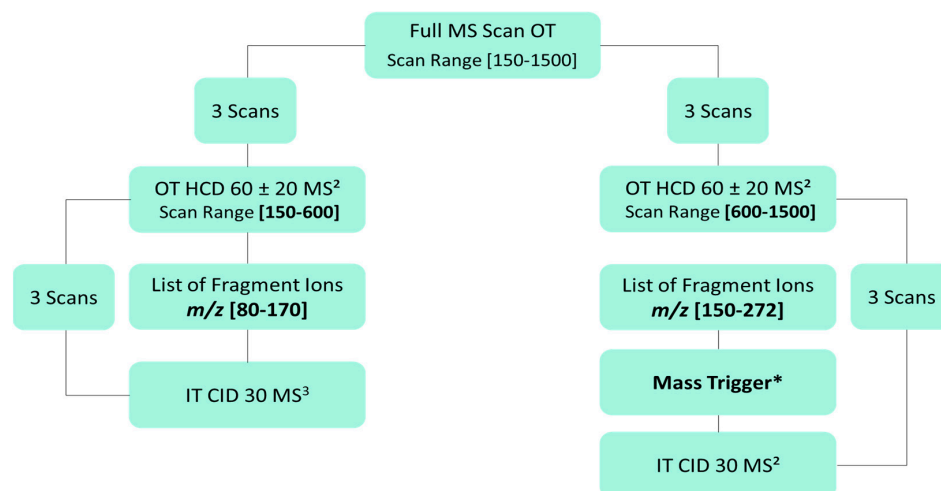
Full MS Scan OT
Scan Range [150-1500]

3 Scans

OT HCD 60 ± 20 MS²
Scan Range **[150-600]**

3 Scans

List of Fragment Ions
***m/z* [80-170]**

IT CID 30 MS³

3 Scans

OT HCD 60 ± 20 MS²
Scan Range **[600-1500]**

List of Fragment Ions
***m/z* [150-272]**

3 Scans

**Mass Trigger***

IT CID 30 MS²